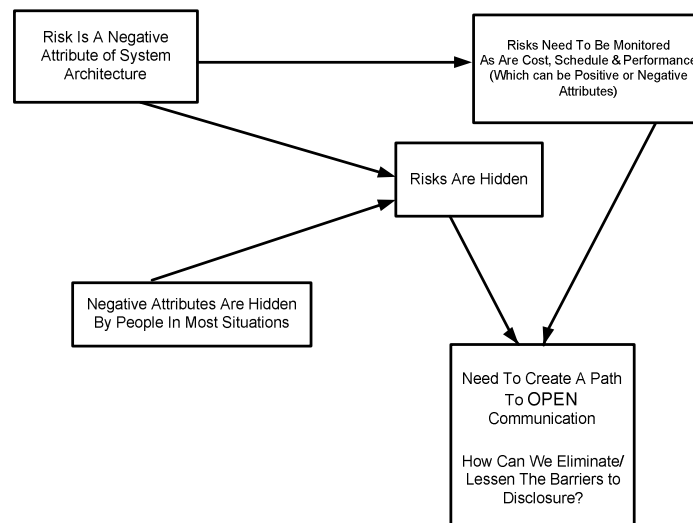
Risk Is A Negative Attribute of System Architecture

Risks Need To Be Monitored As Are Cost, Schedule & Performance (Which can be Positive or Negative Attributes)

Risks Are Hidden

Negative Attributes Are Hidden By People In Most Situations

Need To Create A Path To OPEN Communication

How Can We Eliminate/ Lessen The Barriers to Disclosure?